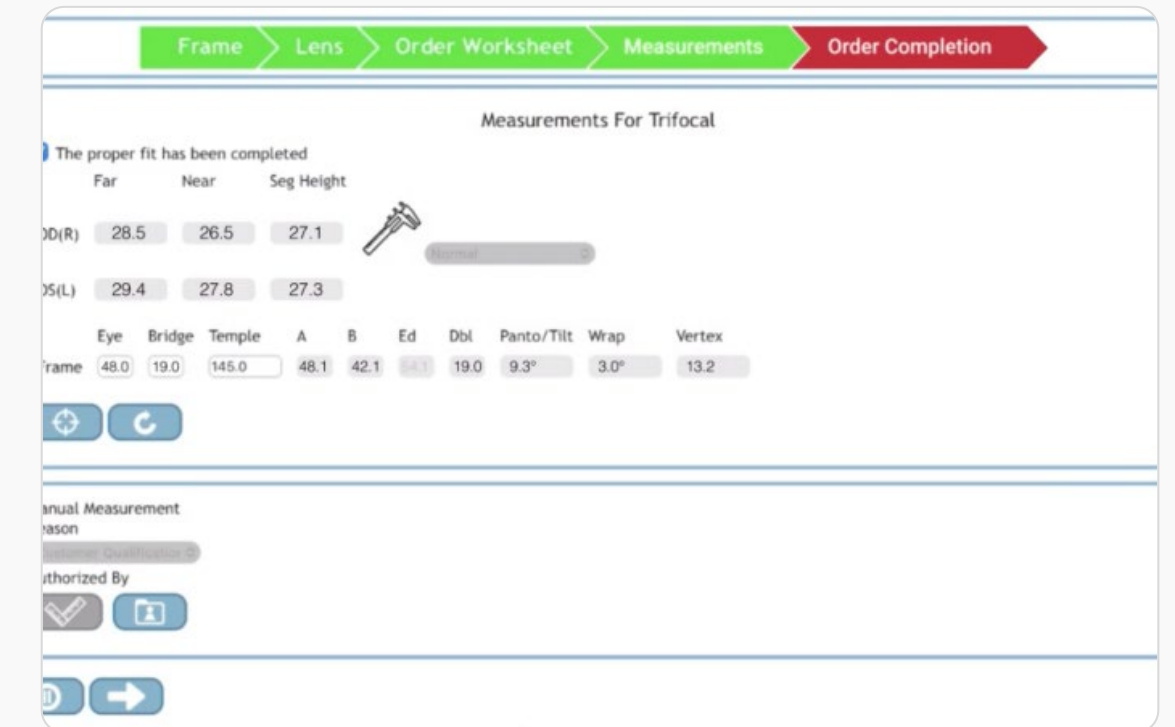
Frame Lens Order Worksheet Measurements Order Completion

Measurements For Trifocal

The proper fit has been completed

| | Far | Near | Seg Height |
|---|---|---|---|
| DD(R) | 28.5 | 26.5 | 27.1 |
| DS(L) | 29.4 | 27.8 | 27.3 |

Normal

| | Eye | Bridge | Temple | A | B | Ed | Dbl | Panto/Tilt | Wrap | Vertex |
|---|---|---|---|---|---|---|---|---|---|---|
| rame | 48.0 | 19.0 | 145.0 | 48.1 | 42.1 | 54.1 | 19.0 | 9.3° | 3.0° | 13.2 |

anual Measurement
eason
Customer Qualification
thorized By